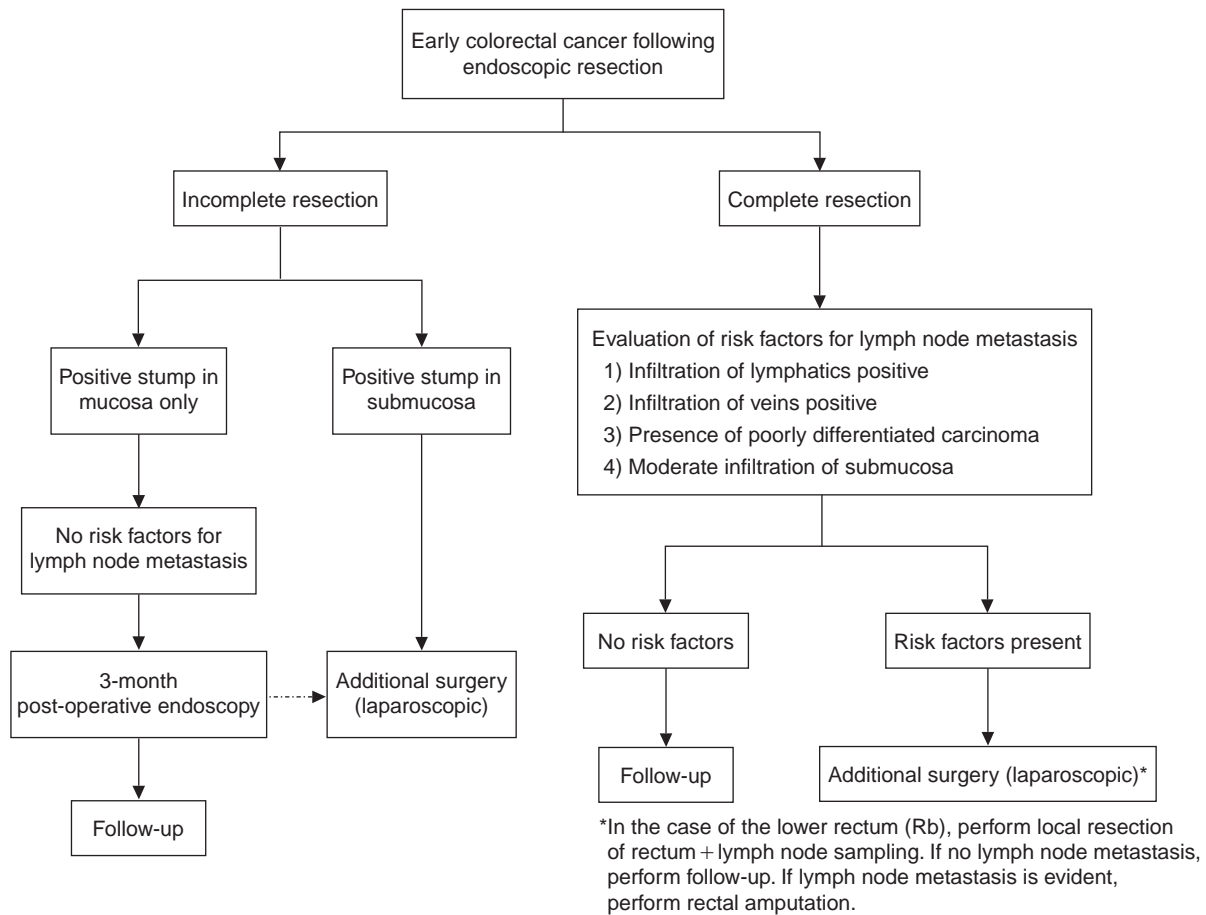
Early colorectal cancer following endoscopic resection

Incomplete resection

Complete resection

Positive stump in mucosa only

Positive stump in submucosa

Evaluation of risk factors for lymph node metastasis
1) Infiltration of lymphatics positive
2) Infiltration of veins positive
3) Presence of poorly differentiated carcinoma
4) Moderate infiltration of submucosa

No risk factors for lymph node metastasis

3-month post-operative endoscopy

Additional surgery (laparoscopic)

Follow-up

No risk factors

Risk factors present

Follow-up

Additional surgery (laparoscopic)*

*In the case of the lower rectum (Rb), perform local resection of rectum + lymph node sampling. If no lymph node metastasis, perform follow-up. If lymph node metastasis is evident, perform rectal amputation.